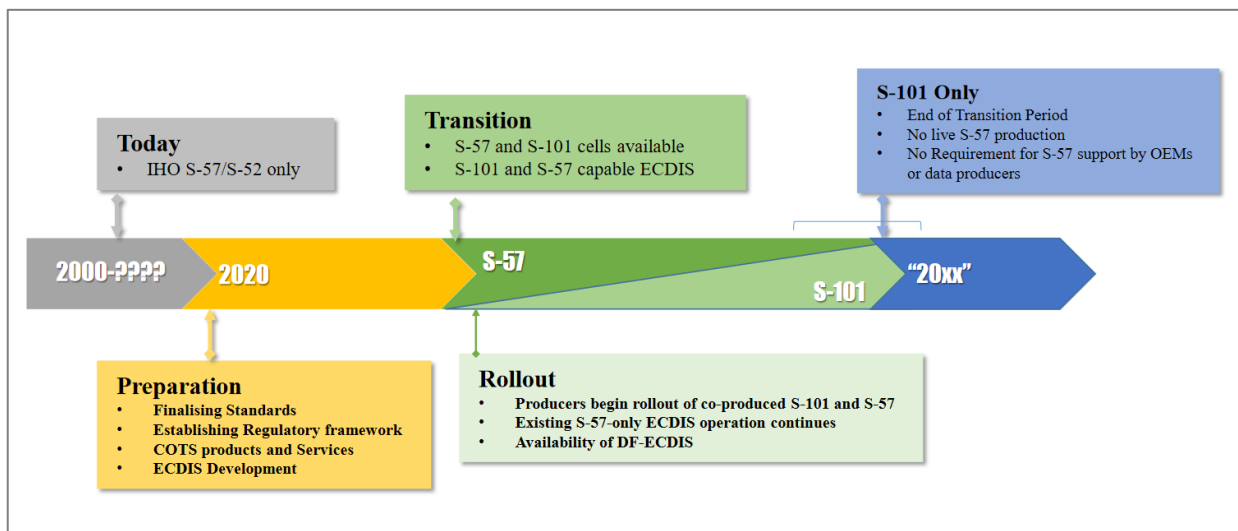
Today
• IHO S-57/S-52 only

Transition
• S-57 and S-101 cells available
• S-101 and S-57 capable ECDIS

S-101 Only
• End of Transition Period
• No live S-57 production
• No Requirement for S-57 support by OEMs or data producers

2000-????

2020

S-57

S-101

“20xx”

Preparation
• Finalising Standards
• Establishing Regulatory framework
• COTS products and Services
• ECDIS Development

Rollout
• Producers begin rollout of co-produced S-101 and S-57
• Existing S-57-only ECDIS operation continues
• Availability of DF-ECDIS